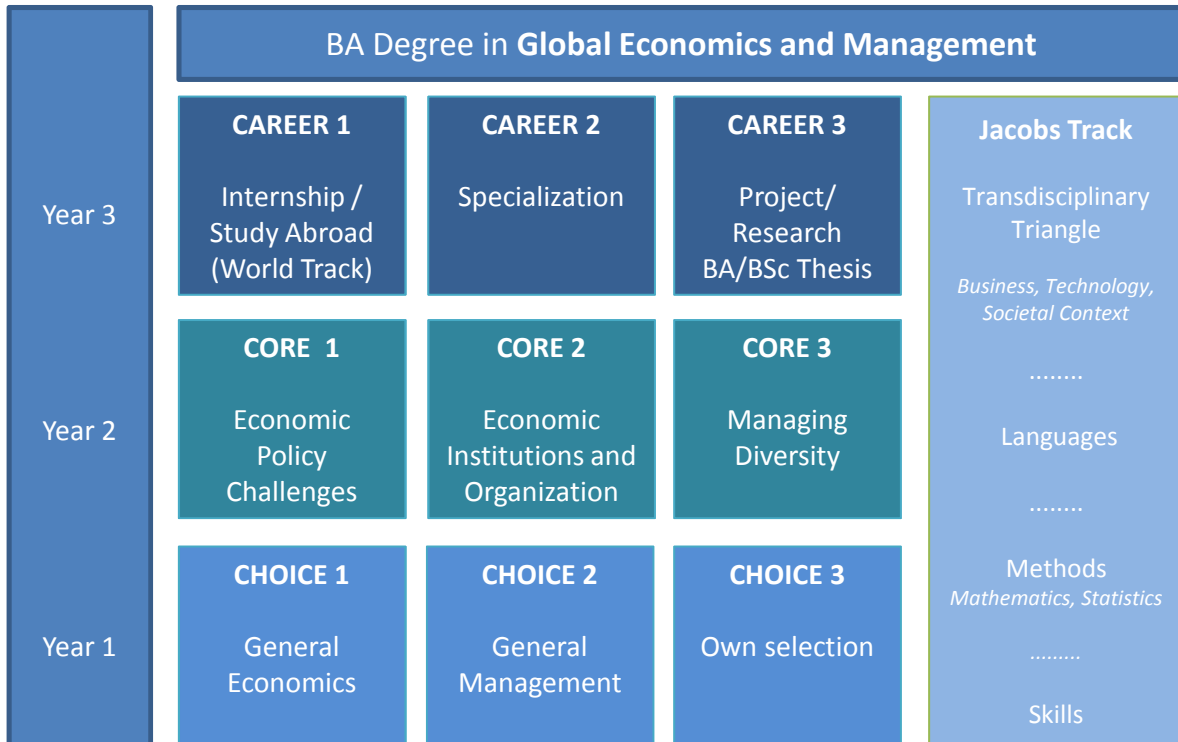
BA Degree in **Global Economics and Management**

Year 3

Year 2

Year 1

| CAREER 1 | CAREER 2 | CAREER 3 |
|---|---|---|
| Internship / Study Abroad (World Track) | Specialization | Project/ Research BA/BSc Thesis |
| **CORE 1** | **CORE 2** | **CORE 3** |
| Economic Policy Challenges | Economic Institutions and Organization | Managing Diversity |
| **CHOICE 1** | **CHOICE 2** | **CHOICE 3** |
| General Economics | General Management | Own selection |

Jacobs Track

Transdisciplinary Triangle

*Business, Technology, Societal Context*

........

Languages

........

Methods
*Mathematics, Statistics*

.........

Skills